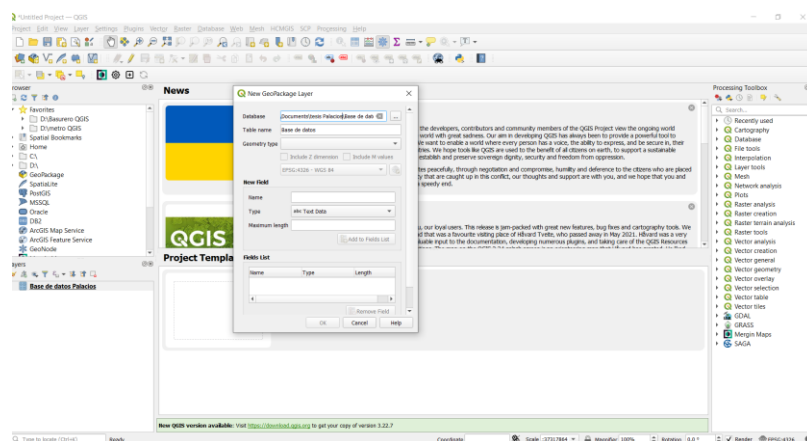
*Untitled Project — QGIS

Project Edit View Layer Settings Plugins Vector Raster Database Web Mesh HCMGIS SCP Processing Help

Browser

Favorites
D:\Basurero QGIS
D:\metro QGIS
Spatial Bookmarks
Home
C:\
D:\
GeoPackage
SpatiaLite
PostGIS
MSSQL
Oracle
DB2
ArcGIS Map Service
ArcGIS Feature Service
GeoNode

Layers

Base de datos Palacios

News

the developers, contributors and community members of the QGIS Project view the ongoing world world with great sadness. Our aim in developing QGIS has always been to provide a powerful tool to we want to enable a world where every person has a voice, the ability to express, and be secure, in their ities. We hope tools like QGIS are used to the benefit of all citizens on earth, to support a sustainable establish and preserve sovereign dignity, security and freedom from oppression.

ities peacefully, through negotiation and compromise, humility and deference to the citizens who are placed ty that are caught up in this conflict, our thoughts and support are with you, and we hope that you and speedy end.

s, our loyal users. This release is jam-packed with great new features, bug fixes and cartography tools. We d that was a favourite visiting place of Hilvard Tveite, who passed away in May 2021. Hilvard was a very luable input to the documentation, developing numerous plugins, and taking care of the QGIS Resources

Project Templa

New GeoPackage Layer

Database Documents\Jesús Palacios\Base de dat
Table name Base de datos
Geometry type
Include Z dimension Include M values
EPSG:4326 - WGS 84

New Field
Name
Type abc Text Data
Maximum length
Add to Fields List

Fields List
Name Type Length

Remove Field

OK Cancel Help

New QGIS version available: Visit https://download.qgis.org to get your copy of version 3.22.7

Processing Toolbox

Search...
Recently used
Cartography
Database
File tools
Interpolation
Layer tools
Mesh
Network analysis
Plots
Raster analysis
Raster creation
Raster terrain analysis
Raster tools
Vector analysis
Vector creation
Vector general
Vector geometry
Vector overlay
Vector selection
Vector table
Vector tiles
GDAL
GRASS
Mergin Maps
SAGA

Type to locate (Ctrl+K) Ready Coordinate Scale 1:37317884 Magnifier 100% Rotation 0.0 ° Render EPSG:4326